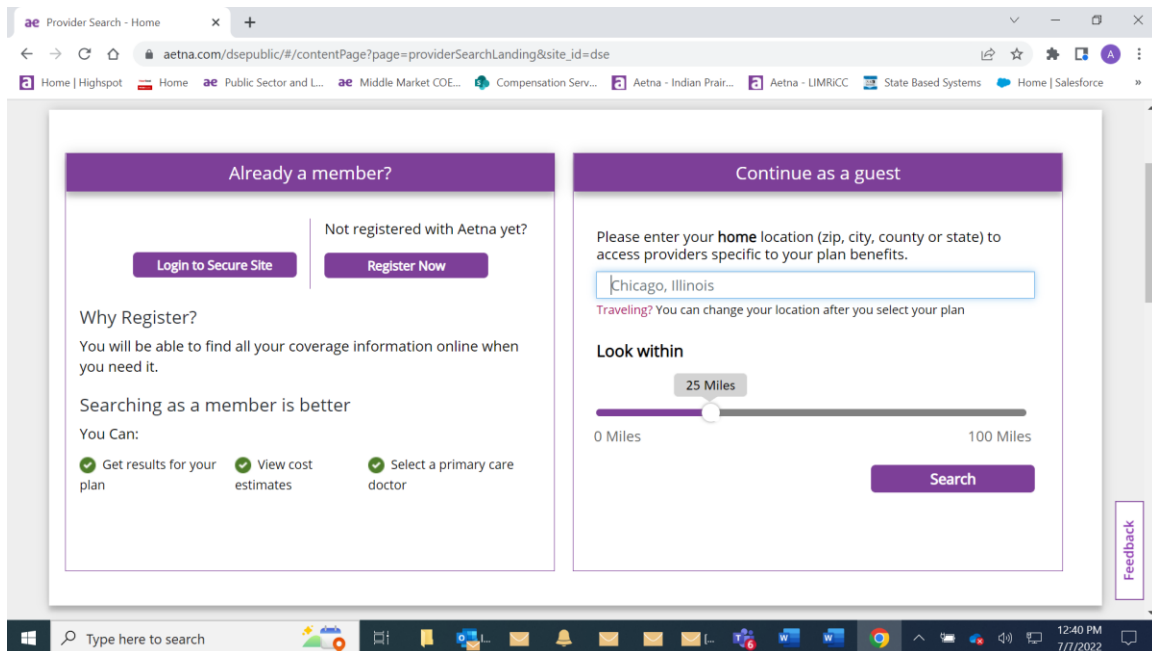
ae Provider Search - Home ×  +

aetna.com/dsepublic/#/contentPage?page=providerSearchLanding&site_id=dse

Home | Highspot   Home   ae Public Sector and L...   ae Middle Market COE...   Compensation Serv...   Aetna - Indian Prair...   Aetna - LIMRiCC   State Based Systems   Home | Salesforce   »

Already a member?

Login to Secure Site

Not registered with Aetna yet?

Register Now

Why Register?

You will be able to find all your coverage information online when you need it.

Searching as a member is better

You Can:

Get results for your plan

View cost estimates

Select a primary care doctor

Continue as a guest

Please enter your **home** location (zip, city, county or state) to access providers specific to your plan benefits.

Chicago, Illinois

Traveling? You can change your location after you select your plan

Look within

25 Miles

0 Miles

100 Miles

Search

Feedback

Type here to search

12:40 PM
7/7/2022